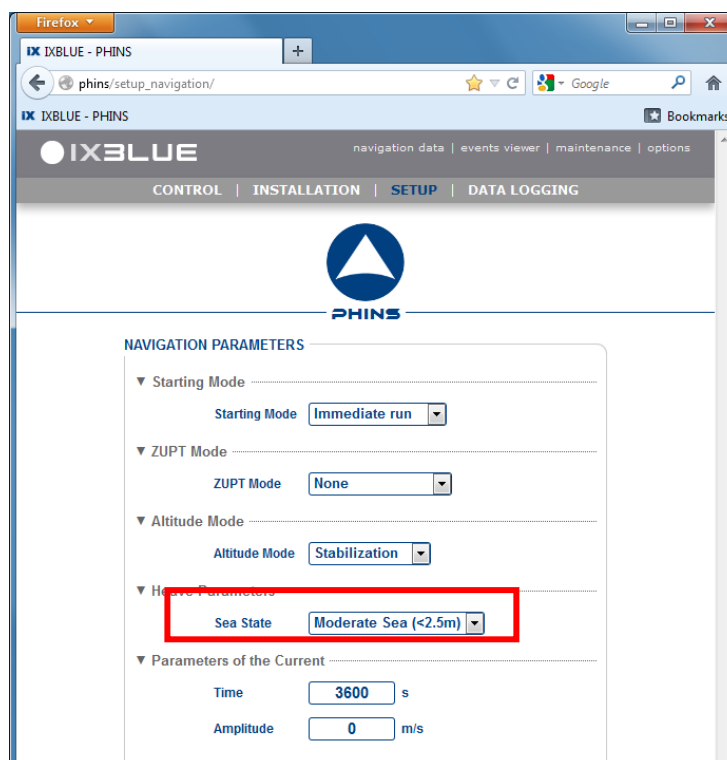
Firefox

IX IXBLUE - PHINS

+

phins/setup_navigation/

Google

IX IXBLUE - PHINS

Bookmarks

IXBLUE

navigation data | events viewer | maintenance | options

CONTROL | INSTALLATION | SETUP | DATA LOGGING

PHINS

NAVIGATION PARAMETERS

▼ Starting Mode

Starting Mode Immediate run

▼ ZUPT Mode

ZUPT Mode None

▼ Altitude Mode

Altitude Mode Stabilization

▼ H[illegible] Parameters

Sea State Moderate Sea (<2.5m)

▼ Parameters of the Current

Time 3600 s

Amplitude 0 m/s